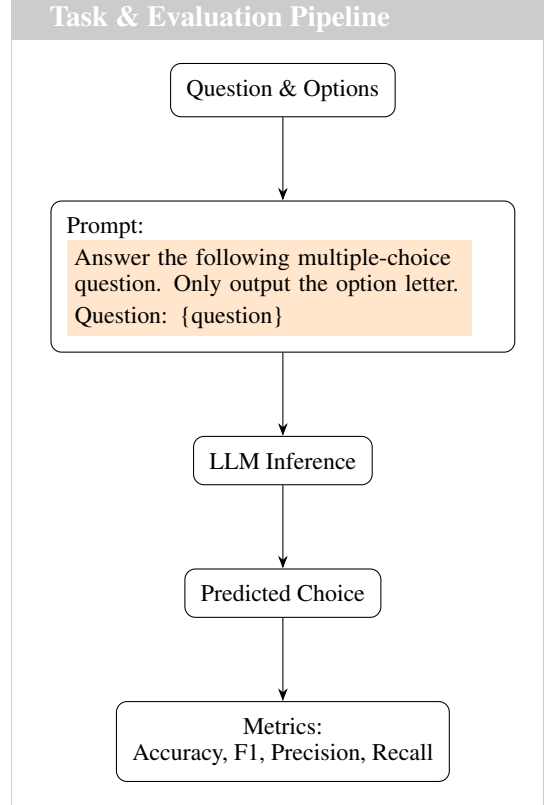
Task & Evaluation Pipeline

Question & Options

Prompt:

Answer the following multiple-choice question. Only output the option letter.

Question: {question}

LLM Inference

Predicted Choice

Metrics:
Accuracy, F1, Precision, Recall